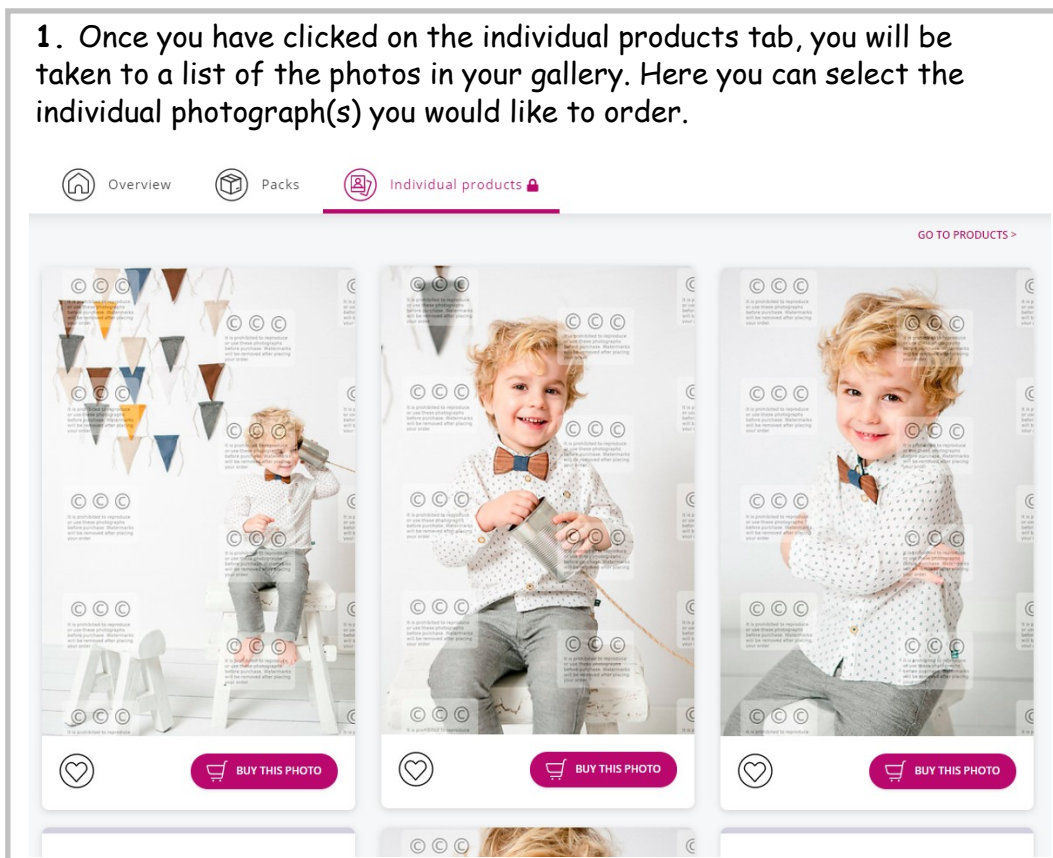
1. Once you have clicked on the individual products tab, you will be taken to a list of the photos in your gallery. Here you can select the individual photograph(s) you would like to order.

Overview Packs Individual products

GO TO PRODUCTS >

BUY THIS PHOTO

BUY THIS PHOTO

BUY THIS PHOTO